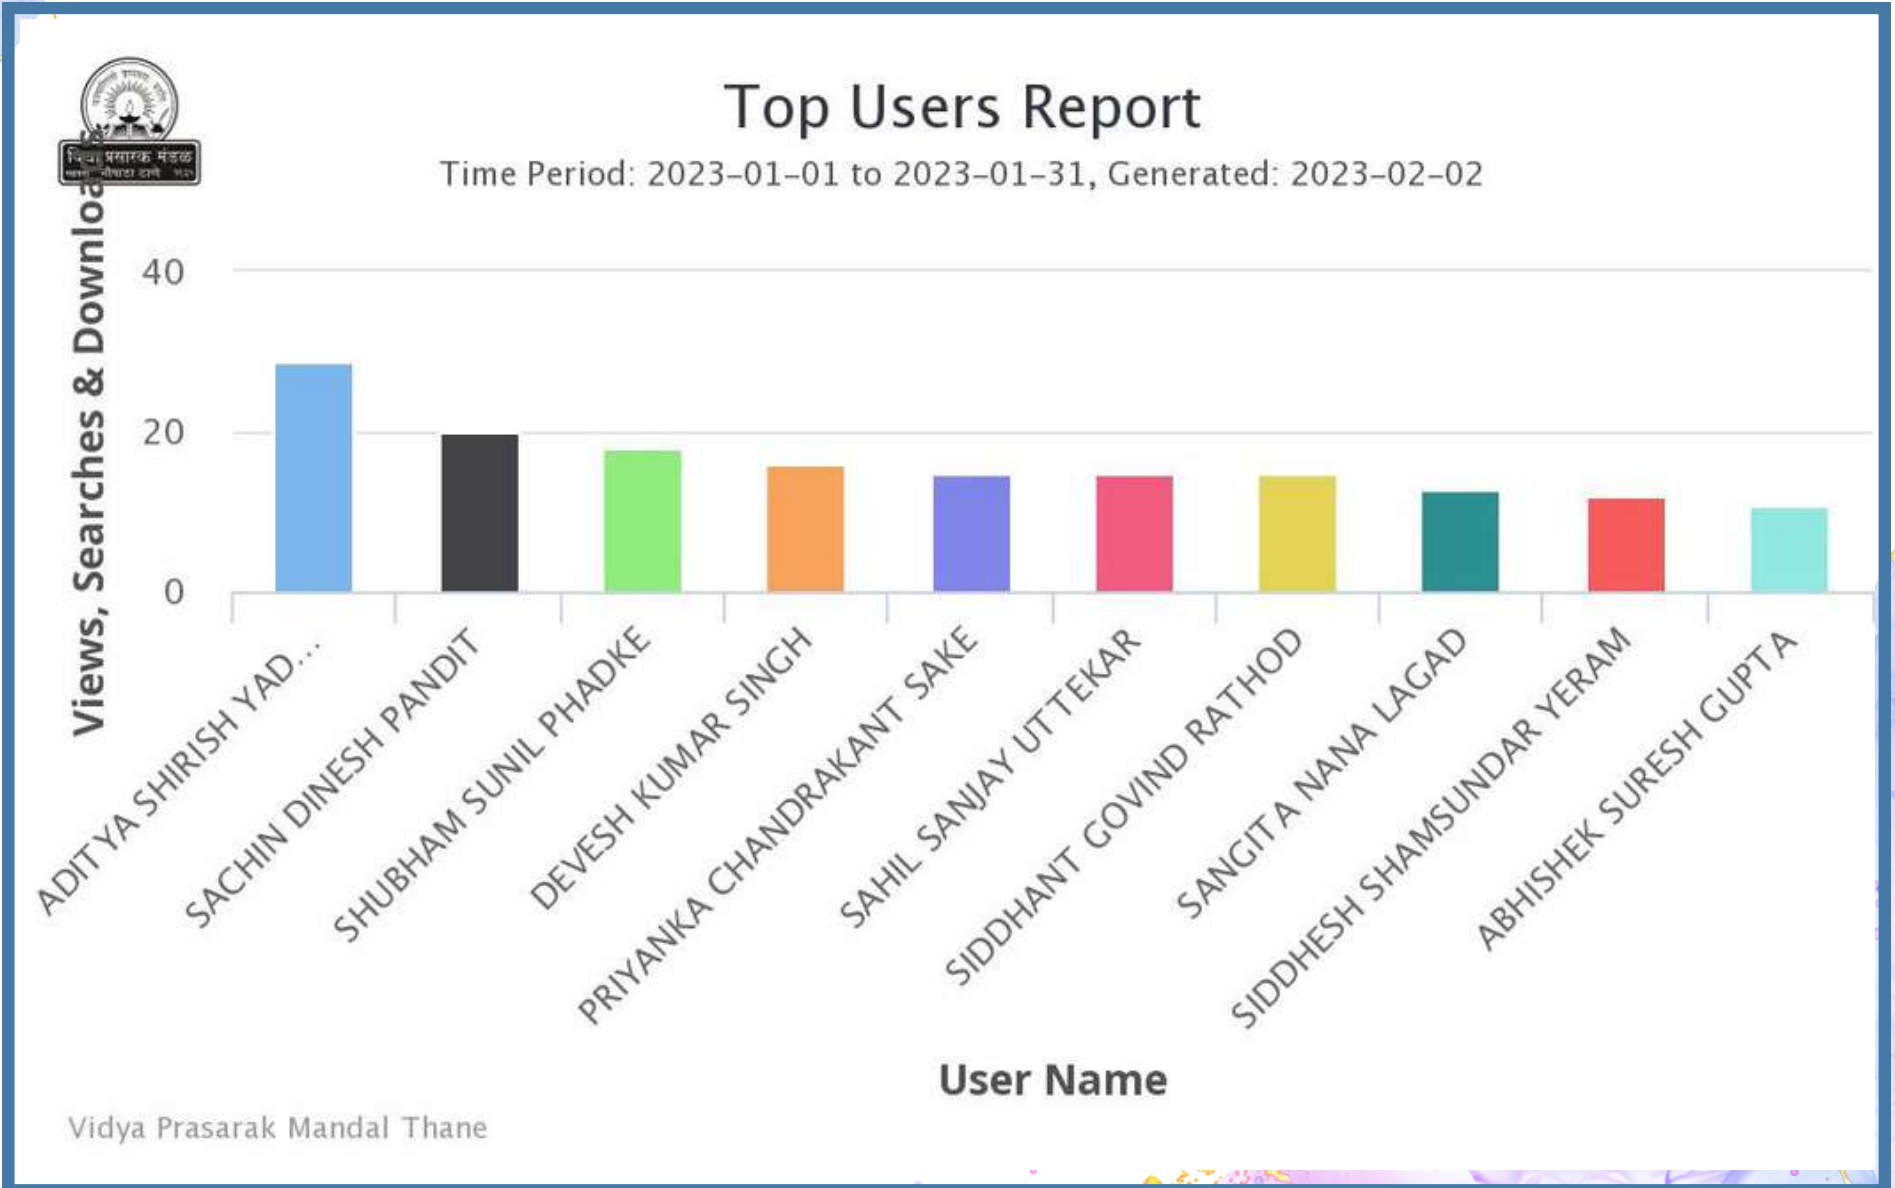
विद्या प्रसारक मंडळ

Top Users Report

Time Period: 2023-01-01 to 2023-01-31, Generated: 2023-02-02

Views, Searches & Downloads

40
20
0

ADITYA SHIRISH YAD...
SACHIN DINESH PANDIT
SHUBHAM SUNIL PHADKE
DEVESH KUMAR SINGH
PRIYANKA CHANDRAKANT SAKE
SAHIL SANJAY UTTEKAR
SIDDHANT GOVIND RATHOD
SANGITA NANA LAGAD
SIDDHESH SHAMSUNDAR YERAM
ABHISHEK SURESH GUPTA

User Name

Vidya Prasarak Mandal Thane